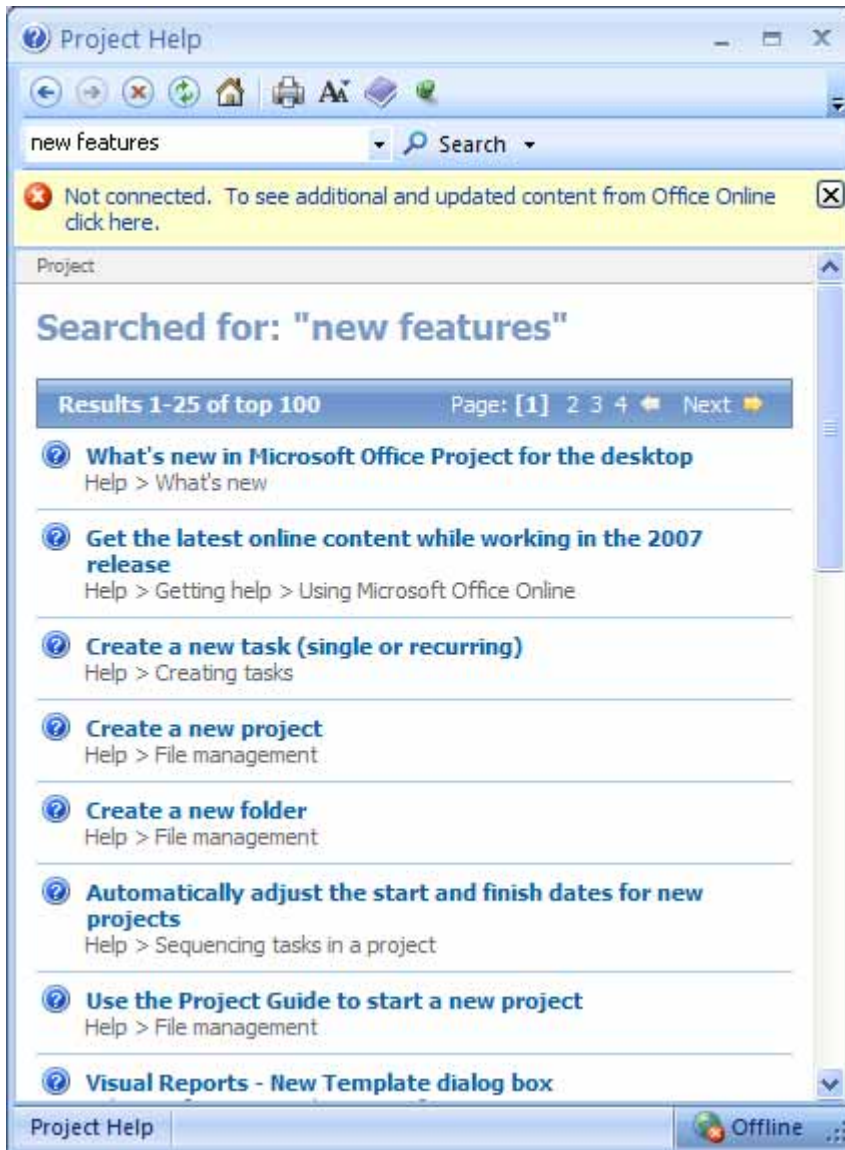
Project Help

new features

Search

Not connected. To see additional and updated content from Office Online click here.

Project

Searched for: "new features"

Results 1-25 of top 100 Page: [1] 2 3 4 Next

What's new in Microsoft Office Project for the desktop
Help > What's new

Get the latest online content while working in the 2007 release
Help > Getting help > Using Microsoft Office Online

Create a new task (single or recurring)
Help > Creating tasks

Create a new project
Help > File management

Create a new folder
Help > File management

Automatically adjust the start and finish dates for new projects
Help > Sequencing tasks in a project

Use the Project Guide to start a new project
Help > File management

Visual Reports - New Template dialog box

Project Help

Offline